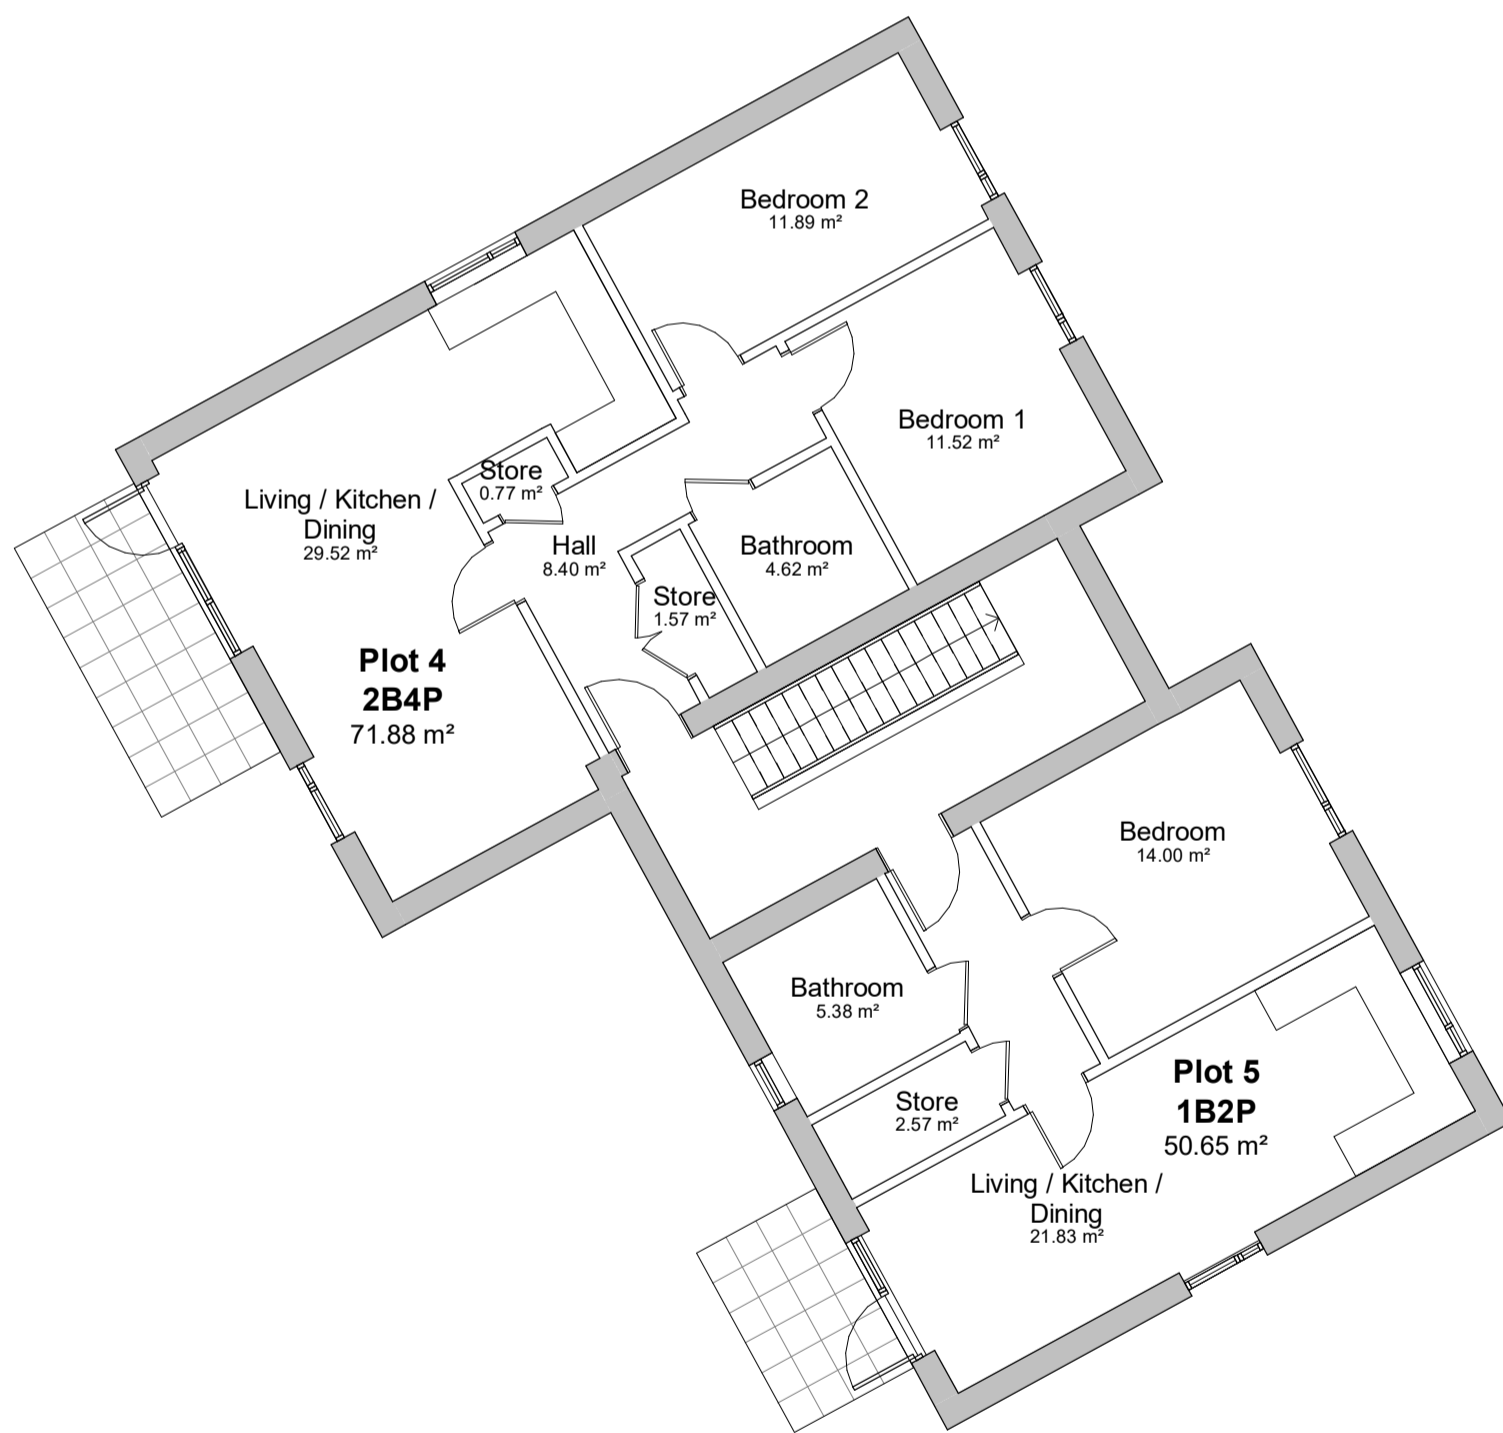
Bedroom 2
11.89 m²

Bedroom 1
11.52 m²

Store
0.77 m²

Living / Kitchen / Dining
29.52 m²

Hall
8.40 m²

Bathroom
4.62 m²

Store
1.57 m²

Plot 4
2B4P
71.88 m²

Bedroom
14.00 m²

Bathroom
5.38 m²

Store
2.57 m²

Plot 5
1B2P
50.65 m²

Living / Kitchen / Dining
21.83 m²